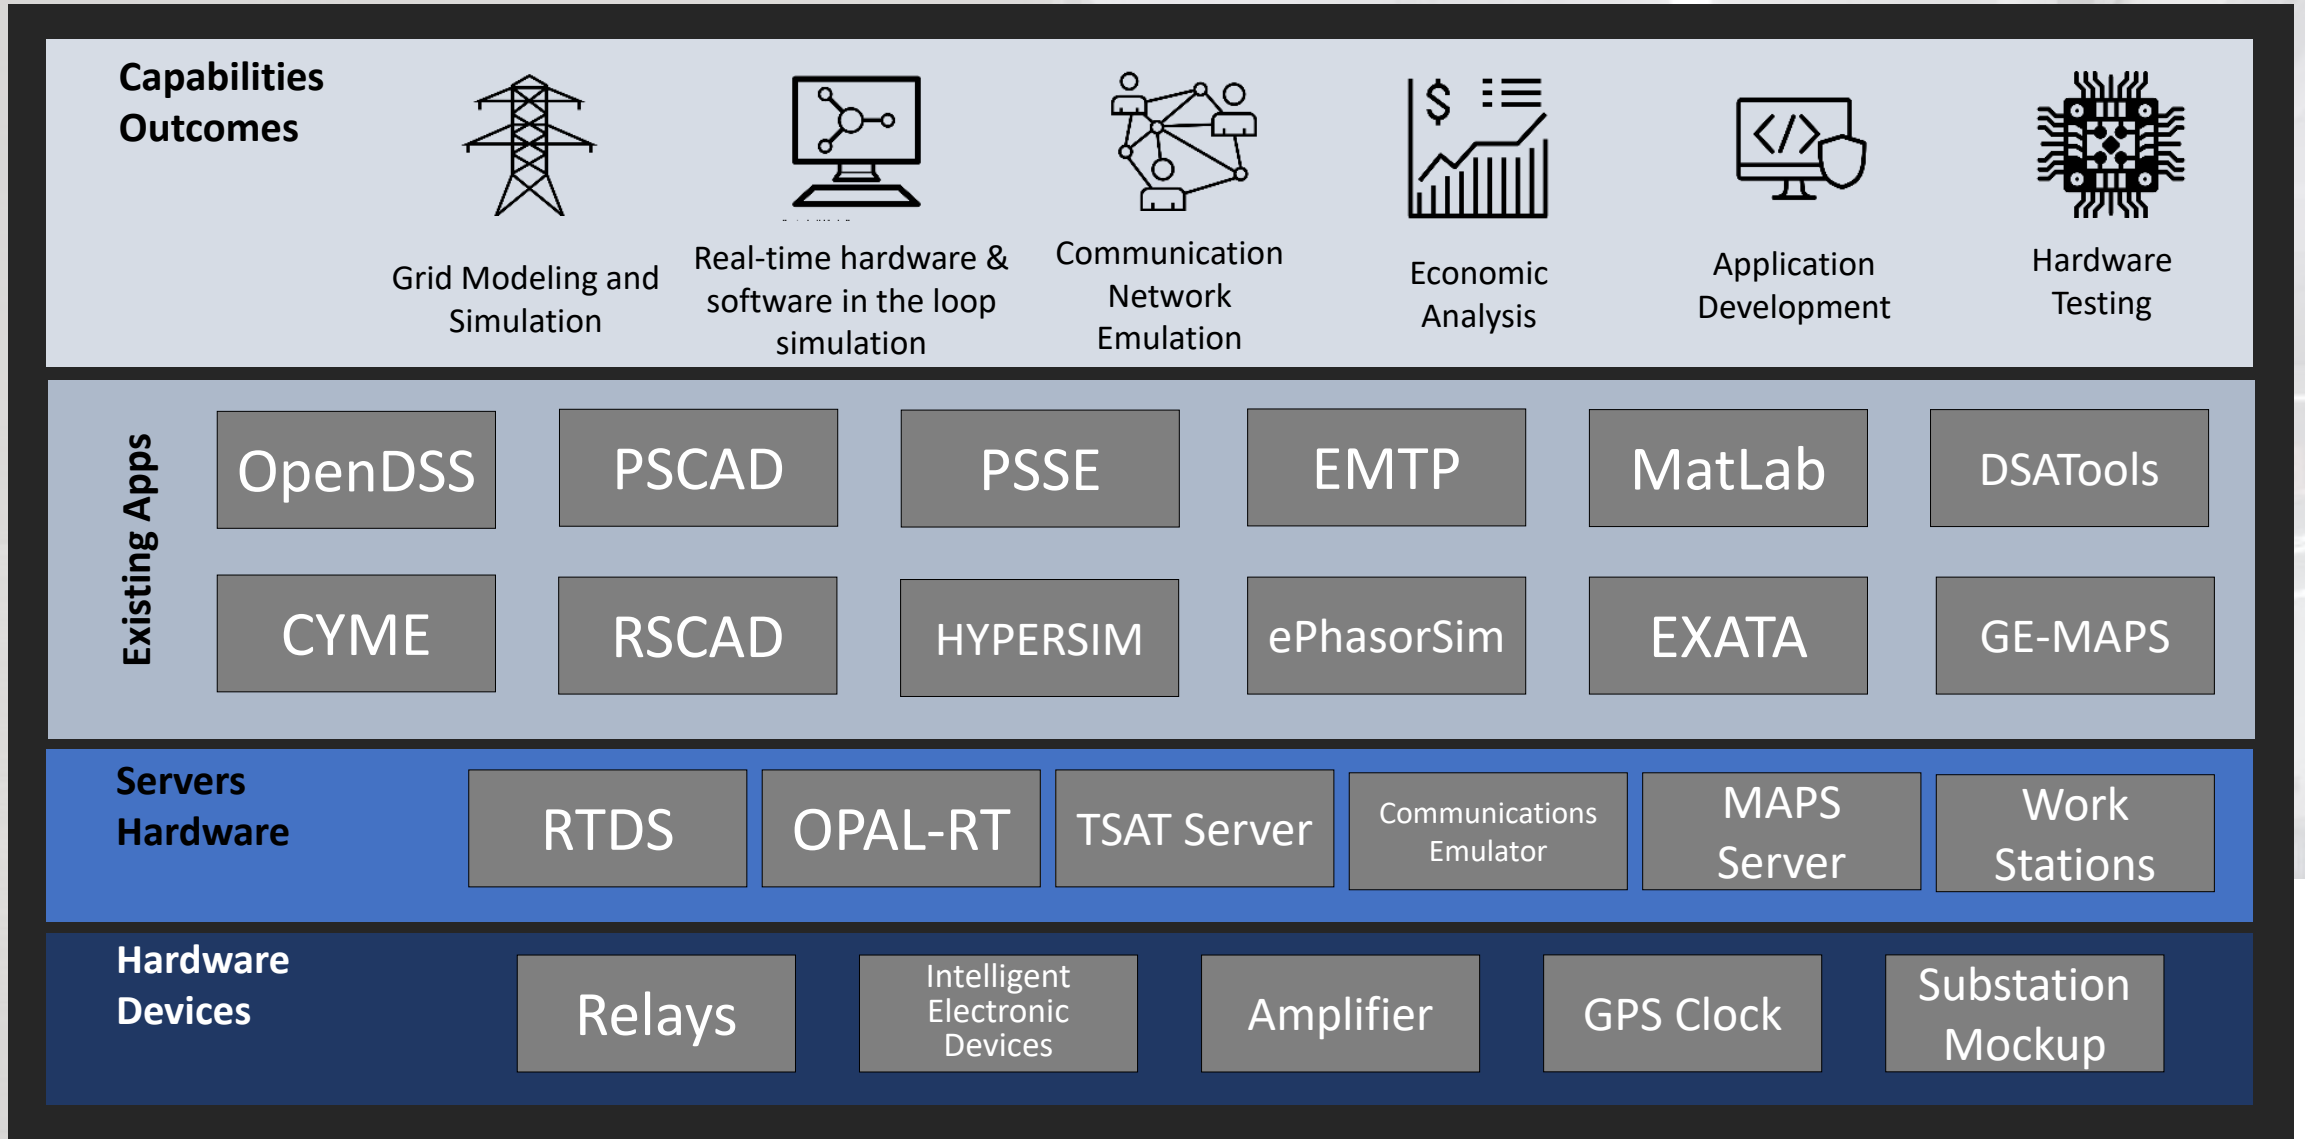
Capabilities Outcomes

Grid Modeling and Simulation

Real-time hardware & software in the loop simulation

Communication Network Emulation

Economic Analysis

Application Development

Hardware Testing

Existing Apps

OpenDSS

PSCAD

PSSE

EMTP

MatLab

DSATools

CYME

RSCAD

HYPERSIM

ePhasorSim

EXATA

GE-MAPS

Servers Hardware

RTDS

OPAL-RT

TSAT Server

Communications Emulator

MAPS Server

Work Stations

Hardware Devices

Relays

Intelligent Electronic Devices

Amplifier

GPS Clock

Substation Mockup